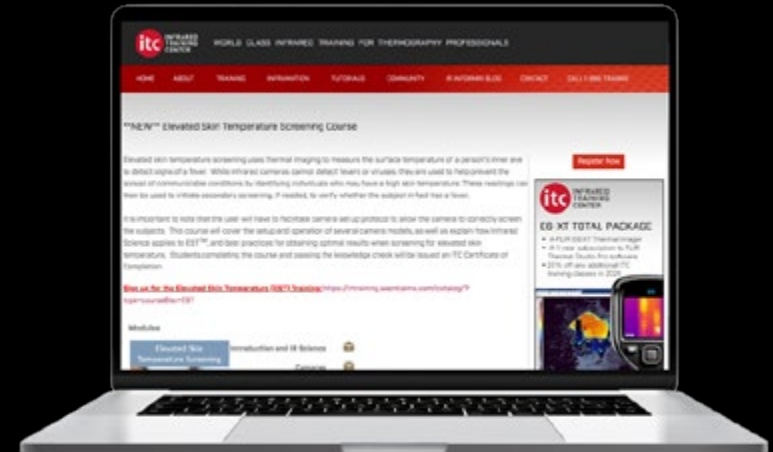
itc INFRARED TRAINING CENTER

WORLD CLASS INFRARED TRAINING FOR THERMOGRAPHY PROFESSIONALS

HOME ABOUT TRAINING INFORMATION TUTORIALS COMMUNITY IR INFORMANT BLOG CONTACT CALL 1-866-TRAINIR

**NEW** Elevated Skin Temperature Screening Course

Elevated skin temperature screening uses thermal imaging to measure the surface temperature of a person's inner eye to detect signs of a fever. While infrared cameras cannot detect fevers or viruses, they are used to help prevent the spread of communicable conditions by identifying individuals who may have a high skin temperature. These readings can then be used to initiate secondary screening, if needed, to verify whether the subject in fact has a fever.

It is important to note that the user will have to facilitate camera setup protocol to allow the camera to correctly screen the subjects. This course will cover the setup and operation of several camera models, as well as explain how Infrared Science applies to EST™, and best practices for obtaining optimal results when screening for elevated skin temperature. Students completing the course and passing the knowledge check will be issued an ITC Certificate of Completion.

Sign up for the Elevated Skin Temperature (EST) Training: https://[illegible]

Modules

Elevated Skin Temperature Screening

Introduction and IR Science

Cameras

Register Now

itc INFRARED TRAINING CENTER

E8 XT TOTAL PACKAGE

A FLIR E8 XT Thermal Imager
A 1 year subscription to FLIR Thermal Studio Pro software
20% off any additional ITC training classes in 2020